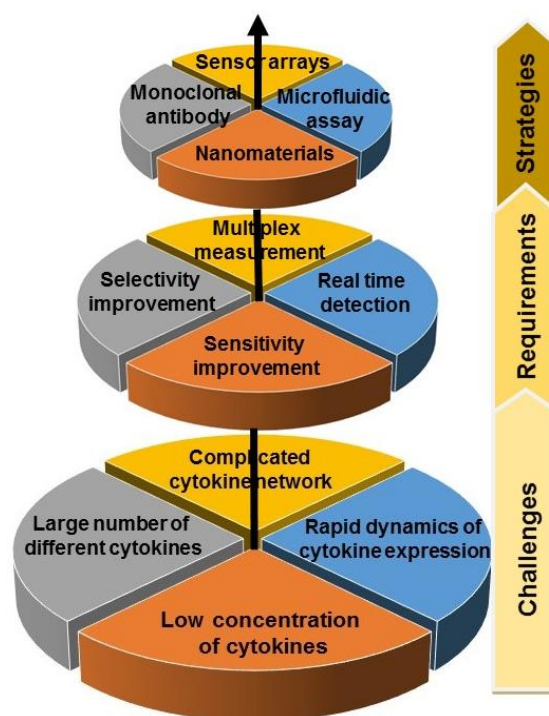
Sensor arrays
Monoclonal antibody
Microfluidic assay
Nanomaterials

Multiplex measurement
Selectivity improvement
Real time detection
Sensitivity improvement

Complicated cytokine network
Large number of different cytokines
Rapid dynamics of cytokine expression
Low concentration of cytokines

Strategies
Requirements
Challenges